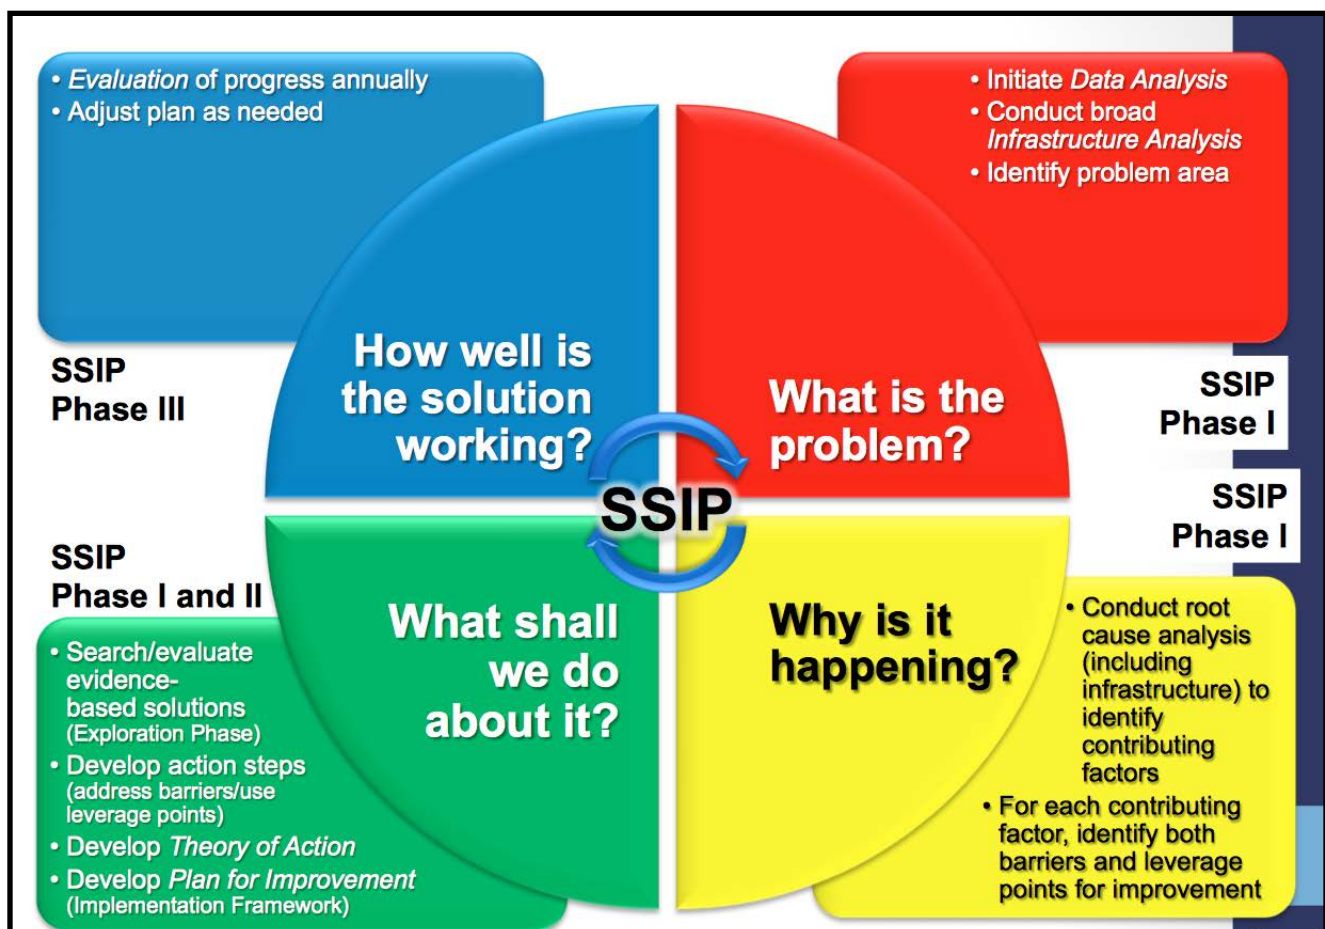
• *Evaluation* of progress annually
• Adjust plan as needed

• Initiate *Data Analysis*
• Conduct broad *Infrastructure Analysis*
• Identify problem area

SSIP
Phase III

How well is the solution working?

What is the problem?

SSIP
Phase I

SSIP

SSIP
Phase I

SSIP
Phase I and II

What shall we do about it?

Why is it happening?

• Search/evaluate evidence-based solutions (Exploration Phase)
• Develop action steps (address barriers/use leverage points)
• Develop *Theory of Action*
• Develop *Plan for Improvement* (Implementation Framework)

• Conduct root cause analysis (including infrastructure) to identify contributing factors
• For each contributing factor, identify both barriers and leverage points for improvement